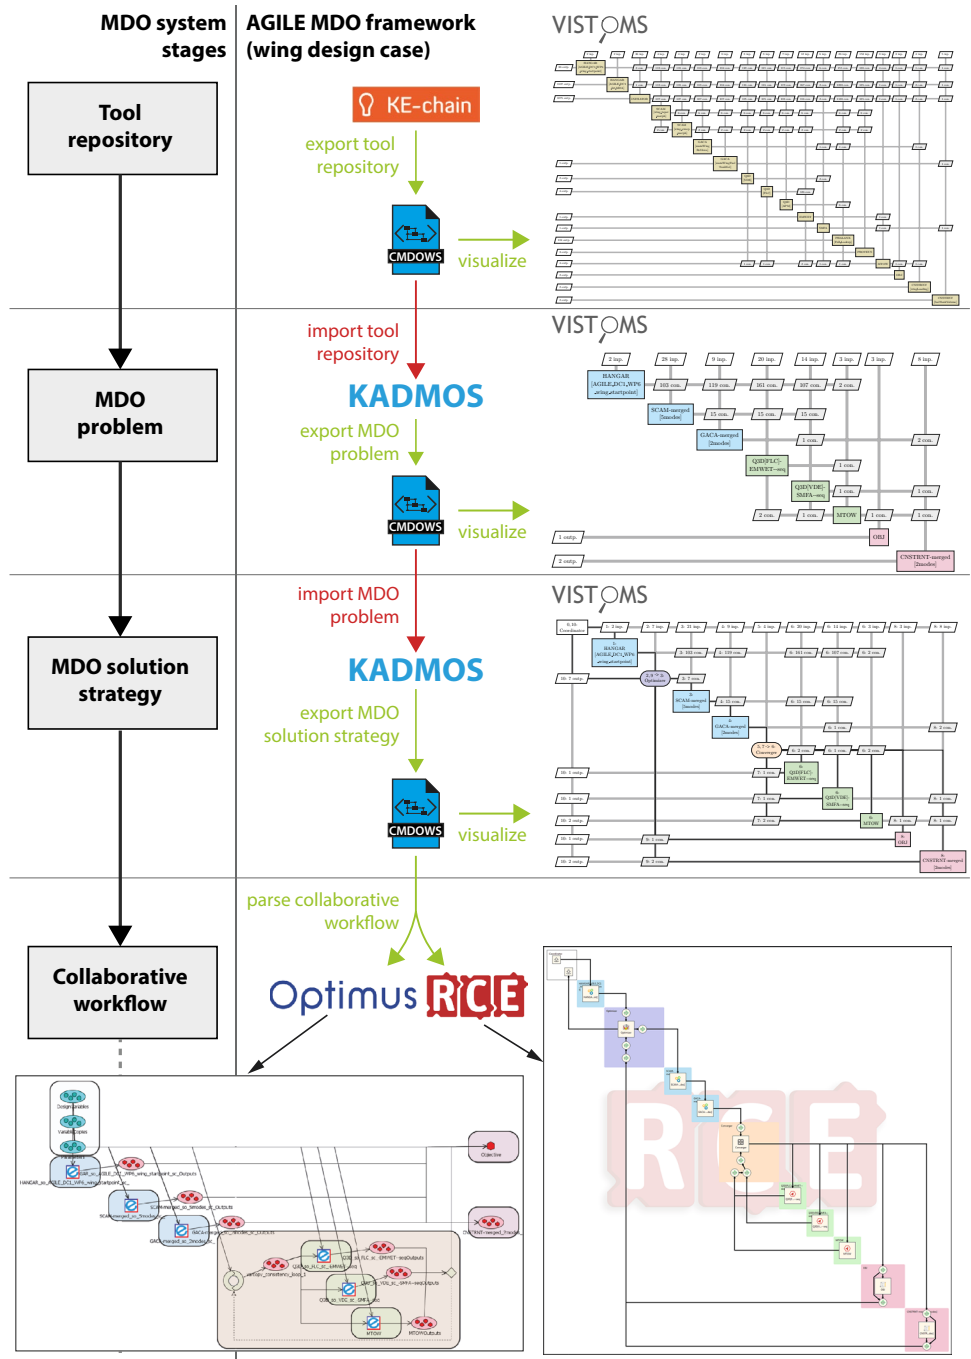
MDO system stages

AGILE MDO framework (wing design case)

Tool repository

KE-chain

export tool repository

CMDOWS

visualize

VISTOMS

MDO problem

import tool repository

KADMOS

export MDO problem

CMDOWS

visualize

VISTOMS

2 inp.

HANGAR [AGILE_DC1_WP6_wing_startpoint]

SCAM-merged [3modes]

GACA-merged [3modes]

Q3D[FLC]-EMWET-seq

Q3D[VDE]-SMFA-seq

MTOW

OBJ

CNSTRNT-merged [2modes]

1 outp.

2 outp.

MDO solution strategy

import MDO problem

KADMOS

export MDO solution strategy

CMDOWS

visualize

VISTOMS

Coordinator

HANGAR [AGILE_DC1_WP6_wing_startpoint]

Optimizer

SCAM-merged [3modes]

GACA-merged [3modes]

Converger

Q3D[FLC]-EMWET-seq

Q3D[VDE]-SMFA-seq

MTOW

OBJ

CNSTRNT-merged [2modes]

Collaborative workflow

parse collaborative workflow

Optimus RCE

Objective